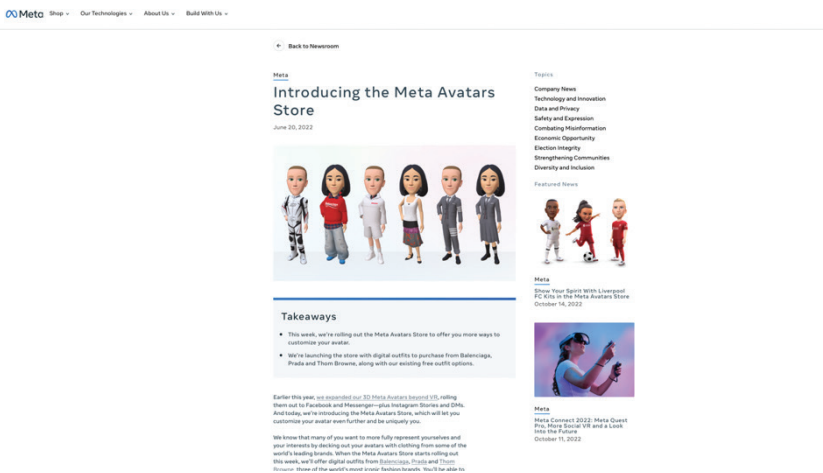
Meta Shop Our Technologies About Us Build With Us

Back to Newsroom

Meta

Introducing the Meta Avatars Store

June 20, 2022

Takeaways

This week, we're rolling out the Meta Avatars Store to offer you more ways to customize your avatar.

We're launching the store with digital outfits to purchase from Balenciaga, Prada and Thom Browne, along with our existing free outfit options.

Earlier this year, we expanded our 3D Meta Avatars beyond VR, rolling them out to Facebook and Messenger—plus Instagram Stories and DMs. And today, we're introducing the Meta Avatars Store, which will let you customize your avatar even further and be uniquely you.

We know that many of you want to more fully represent yourselves and your interests by decking out your avatars with clothing from some of the world's leading brands. When the Meta Avatars Store starts rolling out this week, we'll offer digital outfits from Balenciaga, Prada and Thom Browne, three of the world's most iconic fashion brands. You'll be able to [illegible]

Topics

Company News
Technology and Innovation
Data and Privacy
Safety and Expression
Combating Misinformation
Economic Opportunity
Election Integrity
Strengthening Communities
Diversity and Inclusion

Featured News

Meta
Show Your Spirit With Liverpool FC Kits in the Meta Avatars Store
October 14, 2022

Meta
Meta Connect 2022: Meta Quest Pro, More Social VR and a Look Into the Future
October 11, 2022